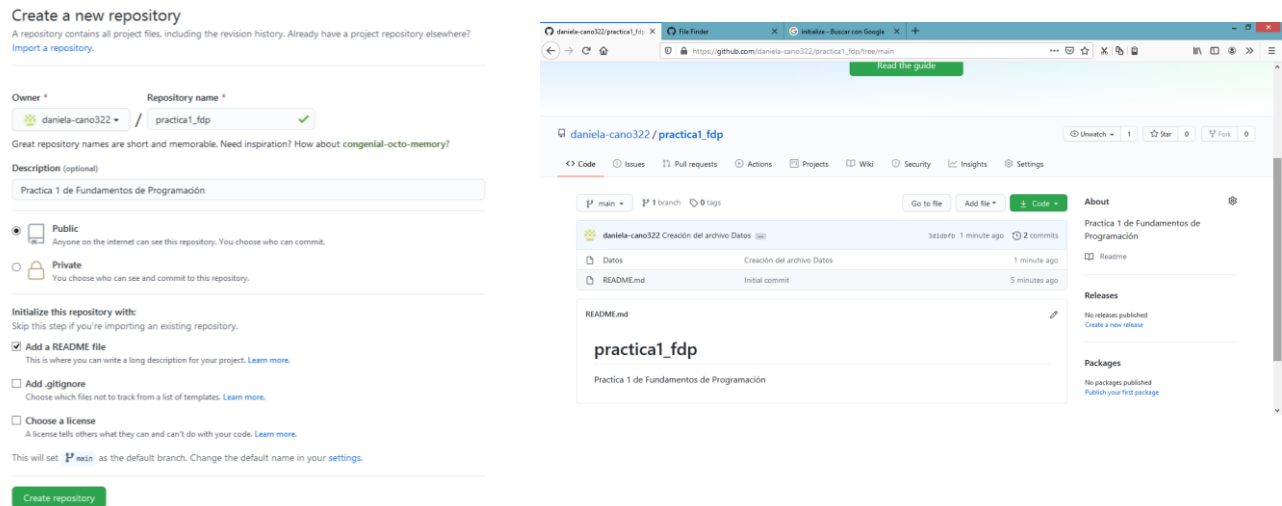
Create a new repository

A repository contains all project files, including the revision history. Already have a project repository elsewhere? Import a repository.

Owner *

daniela-cano322 ▾

/

Repository name *

practica1_fdp

Great repository names are short and memorable. Need inspiration? How about congenial-octo-memory?

Description (optional)

Practica 1 de Fundamentos de Programación

Public
Anyone on the internet can see this repository. You choose who can commit.

Private
You choose who can see and commit to this repository.

Initialize this repository with:
Skip this step if you're importing an existing repository.

Add a README file
This is where you can write a long description for your project. Learn more.

Add .gitignore
Choose which files not to track from a list of templates. Learn more.

Choose a license
A license tells others what they can and can't do with your code. Learn more.

This will set main as the default branch. Change the default name in your settings.

Create repository

daniela-cano322/practica1_fdp | File Finder | initialize - Buscar con Google

https://github.com/daniela-cano322/practica1_fdp/tree/main

Read the guide

daniela-cano322 / practica1_fdp

Unwatch ▾ 1 | Star 0 | Fork 0

Code | Issues | Pull requests | Actions | Projects | Wiki | Security | Insights | Settings

main ▾ | 1 branch | 0 tags | Go to file | Add file ▾ | Code ▾

daniela-cano322 Creación del archivo Datos ... 3d1db fb 1 minute ago 2 commits

| | | |
|---|---|---|
| Datos | Creación del archivo Datos | 1 minute ago |
| README.md | Initial commit | 5 minutes ago |

README.md

practica1_fdp

Practica 1 de Fundamentos de Programación

About

Practica 1 de Fundamentos de Programación

Readme

Releases

No releases published
Create a new release

Packages

No packages published
Publish your first package